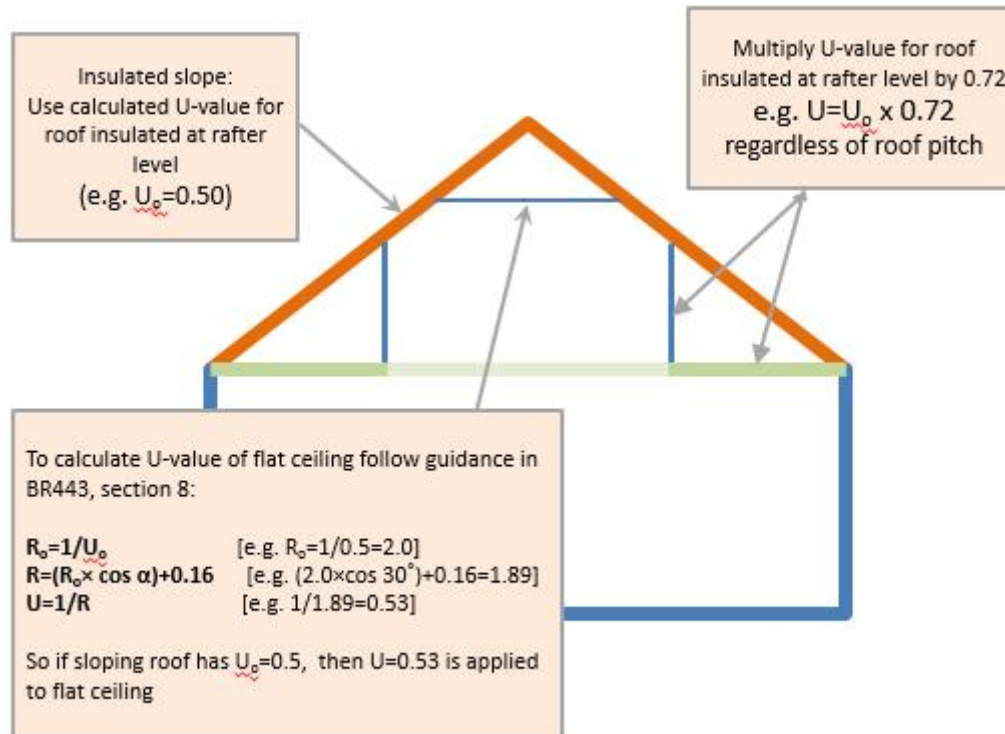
Insulated slope:
Use calculated U-value for roof insulated at rafter level
(e.g. $U_o$=0.50)

Multiply U-value for roof insulated at rafter level by 0.72
e.g. U=$U_o$ x 0.72
regardless of roof pitch

To calculate U-value of flat ceiling follow guidance in BR443, section 8:

$R_o$=1/$U_o$ [e.g. $R_o$=1/0.5=2.0]
R=($R_o$× cos α)+0.16 [e.g. (2.0×cos 30°)+0.16=1.89]
U=1/R [e.g. 1/1.89=0.53]

So if sloping roof has $U_o$=0.5, then U=0.53 is applied to flat ceiling